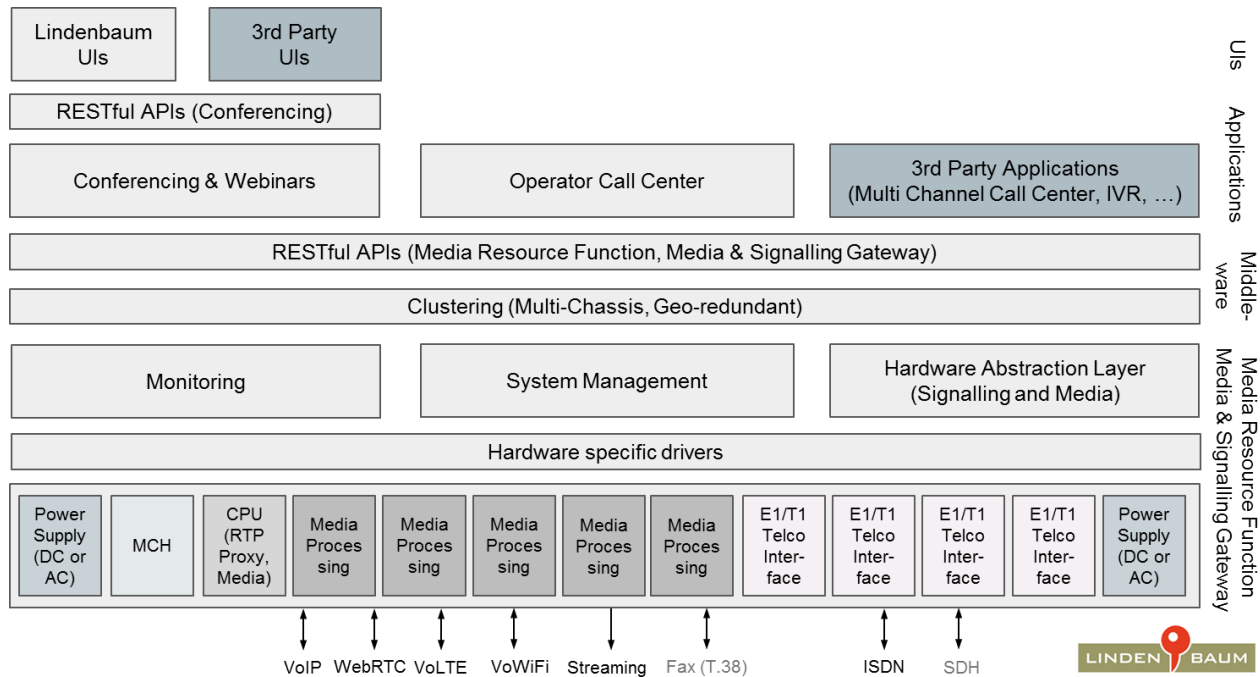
Lindenbaum UIs

3rd Party UIs

UIs

RESTful APIs (Conferencing)

Applications

Conferencing & Webinars

Operator Call Center

3rd Party Applications (Multi Channel Call Center, IVR, …)

RESTful APIs (Media Resource Function, Media & Signalling Gateway)

Middleware

Clustering (Multi-Chassis, Geo-redundant)

Monitoring

System Management

Hardware Abstraction Layer (Signalling and Media)

Media Resource Function Media & Signalling Gateway

Hardware specific drivers

| Power Supply (DC or AC) | MCH | CPU (RTP Proxy, Media) | Media Processing | Media Processing | Media Processing | Media Processing | Media Processing | E1/T1 Telco Interface | E1/T1 Telco Interface | E1/T1 Telco Interface | E1/T1 Telco Interface | Power Supply (DC or AC) |
|---|---|---|---|---|---|---|---|---|---|---|---|---|

VoIP WebRTC VoLTE VoWiFi Streaming Fax (T.38) ISDN SDH

LINDEN BAUM